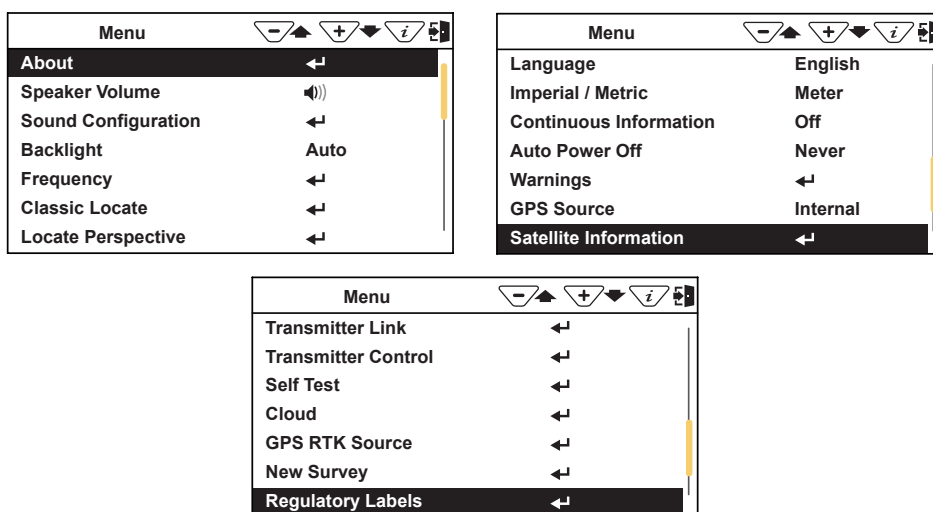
| Menu | |
|---|---|
| About | ↵ |
| Speaker Volume | 🔊 |
| Sound Configuration | ↵ |
| Backlight | Auto |
| Frequency | ↵ |
| Classic Locate | ↵ |
| Locate Perspective | ↵ |

| Menu | |
|---|---|
| Language | English |
| Imperial / Metric | Meter |
| Continuous Information | Off |
| Auto Power Off | Never |
| Warnings | ↵ |
| GPS Source | Internal |
| Satellite Information | ↵ |

| Menu | |
|---|---|
| Transmitter Link | ↵ |
| Transmitter Control | ↵ |
| Self Test | ↵ |
| Cloud | ↵ |
| GPS RTK Source | ↵ |
| New Survey | ↵ |
| Regulatory Labels | ↵ |